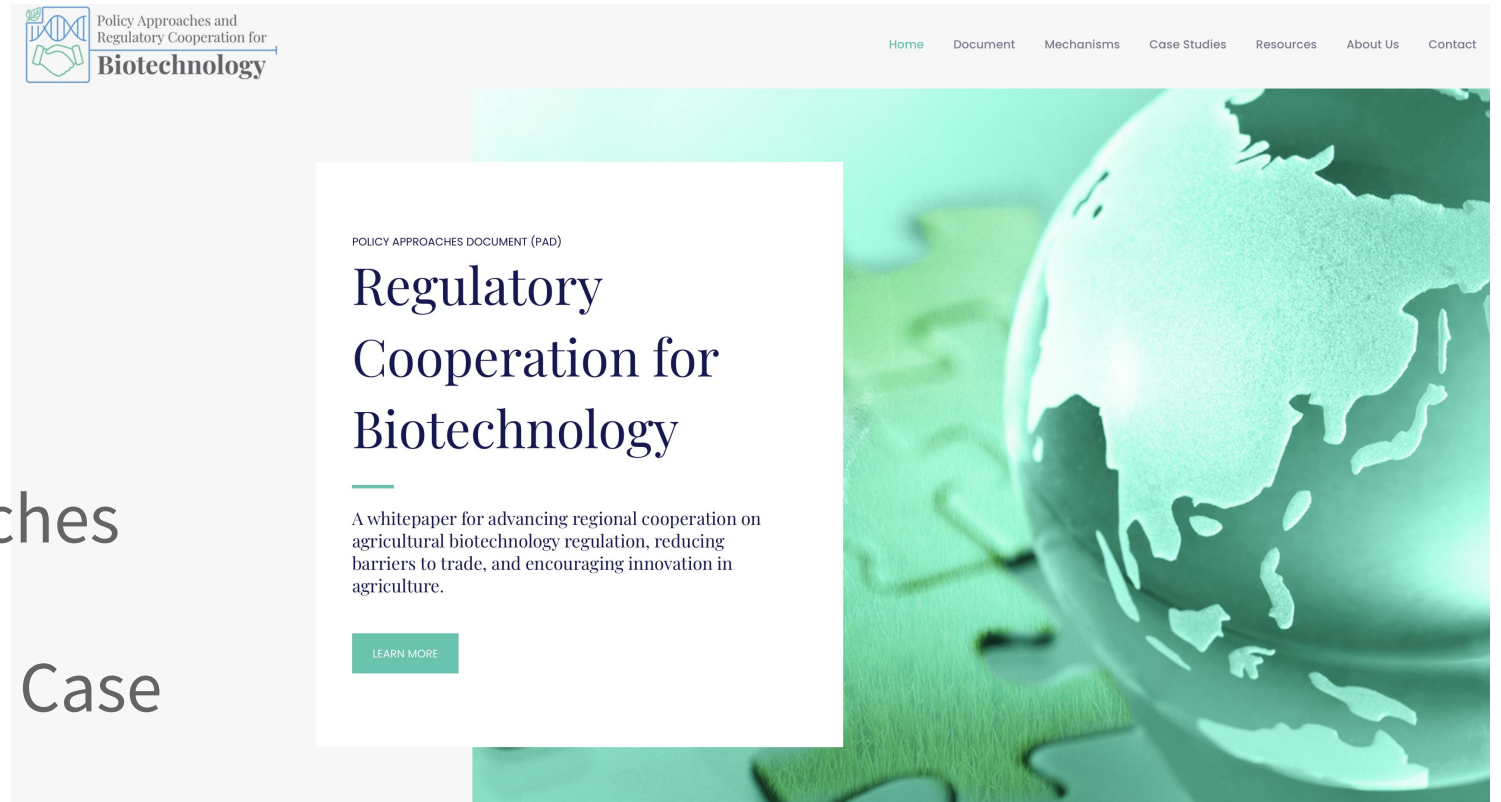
Policy Approaches and Regulatory Cooperation for Biotechnology

Home Document Mechanisms Case Studies Resources About Us Contact

POLICY APPROACHES DOCUMENT (PAD)

Regulatory Cooperation for Biotechnology

A whitepaper for advancing regional cooperation on agricultural biotechnology regulation, reducing barriers to trade, and encouraging innovation in agriculture.

LEARN MORE

ches

Case